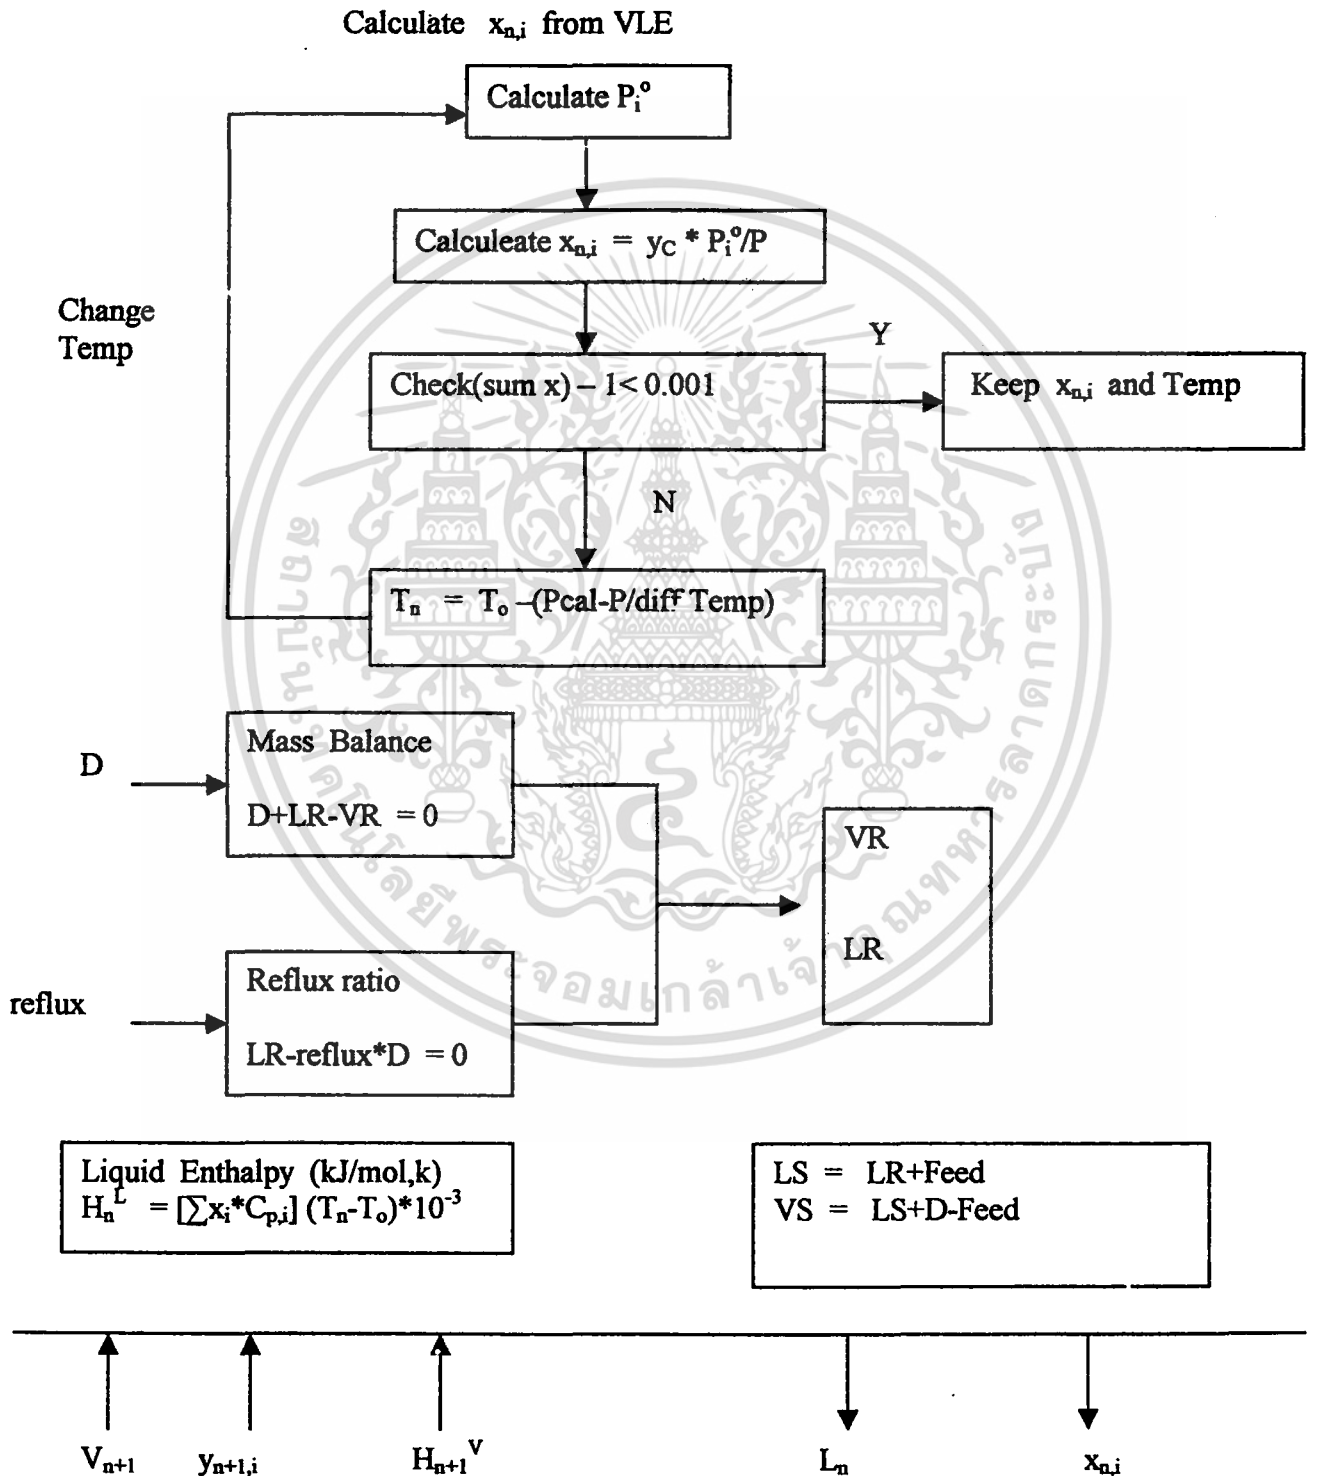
Calculate $x_{n,i}$ from VLE

Calculate $P_i^o$

Calculeate $x_{n,i}$ = $y_C$ * $P_i^o$/P

Change Temp

Y

Check(sum x) – 1< 0.001

Keep $x_{n,i}$ and Temp

N

$T_n$ = $T_o$ –(Pcal-P/diff Temp)

D

Mass Balance

D+LR-VR = 0

VR

LR

reflux

Reflux ratio

LR-reflux*D = 0

Liquid Enthalpy (kJ/mol,k)
$H_n^L$ = $[\sum x_i*C_{p,i}]$ $(T_n-T_o)*10^{-3}$

LS = LR+Feed
VS = LS+D-Feed

$V_{n+1}$ $y_{n+1,i}$ $H_{n+1}^V$ $L_n$ $x_{n,i}$